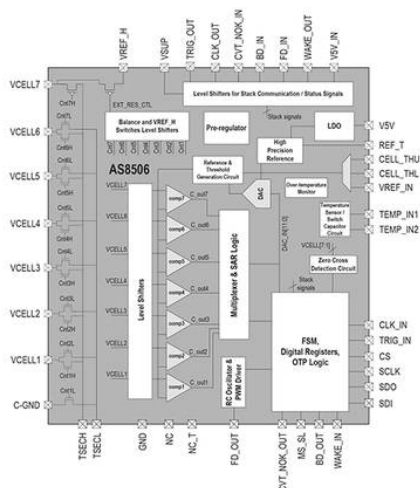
VREF_H
VSUP
TRIG_OUT
CLK_OUT
CVT_NOK_IN
BD_IN
FD_IN
WAKE_OUT
V5V_IN

VCELL7
VCELL6
VCELL5
VCELL4
VCELL3
VCELL2
VCELL1
C-GND

EXT_RES_CTL
Level Shifters for Stack Communication / Status Signals
Balance and VREF_H Switches Level Shifters
Pre-regulator
Stack signals
LDO
High Precision Reference
AS8506
Reference & Threshold Generation Circuit
DAC
Over-temperature Monitor
Temperature Sensor / Switch Capacitor Circuit
Level Shifters
Multiplexer & SAR Logic
Zero Cross Detection Circuit
Stack signals
FSM, Digital Registers, OTP Logic
RC Oscillator & PWM Driver

V5V
REF_T
CELL_THU
CELL_THL
VREF_IN
TEMP_IN1
TEMP_IN2
CLK_IN
TRIG_IN
CS
SCLK
SDO
SDI

TSECH
TSECL
GND
NC
NC_T
FD_OUT
CVT_NOK_OUT
MS_SL
BD_OUT
WAKE_IN